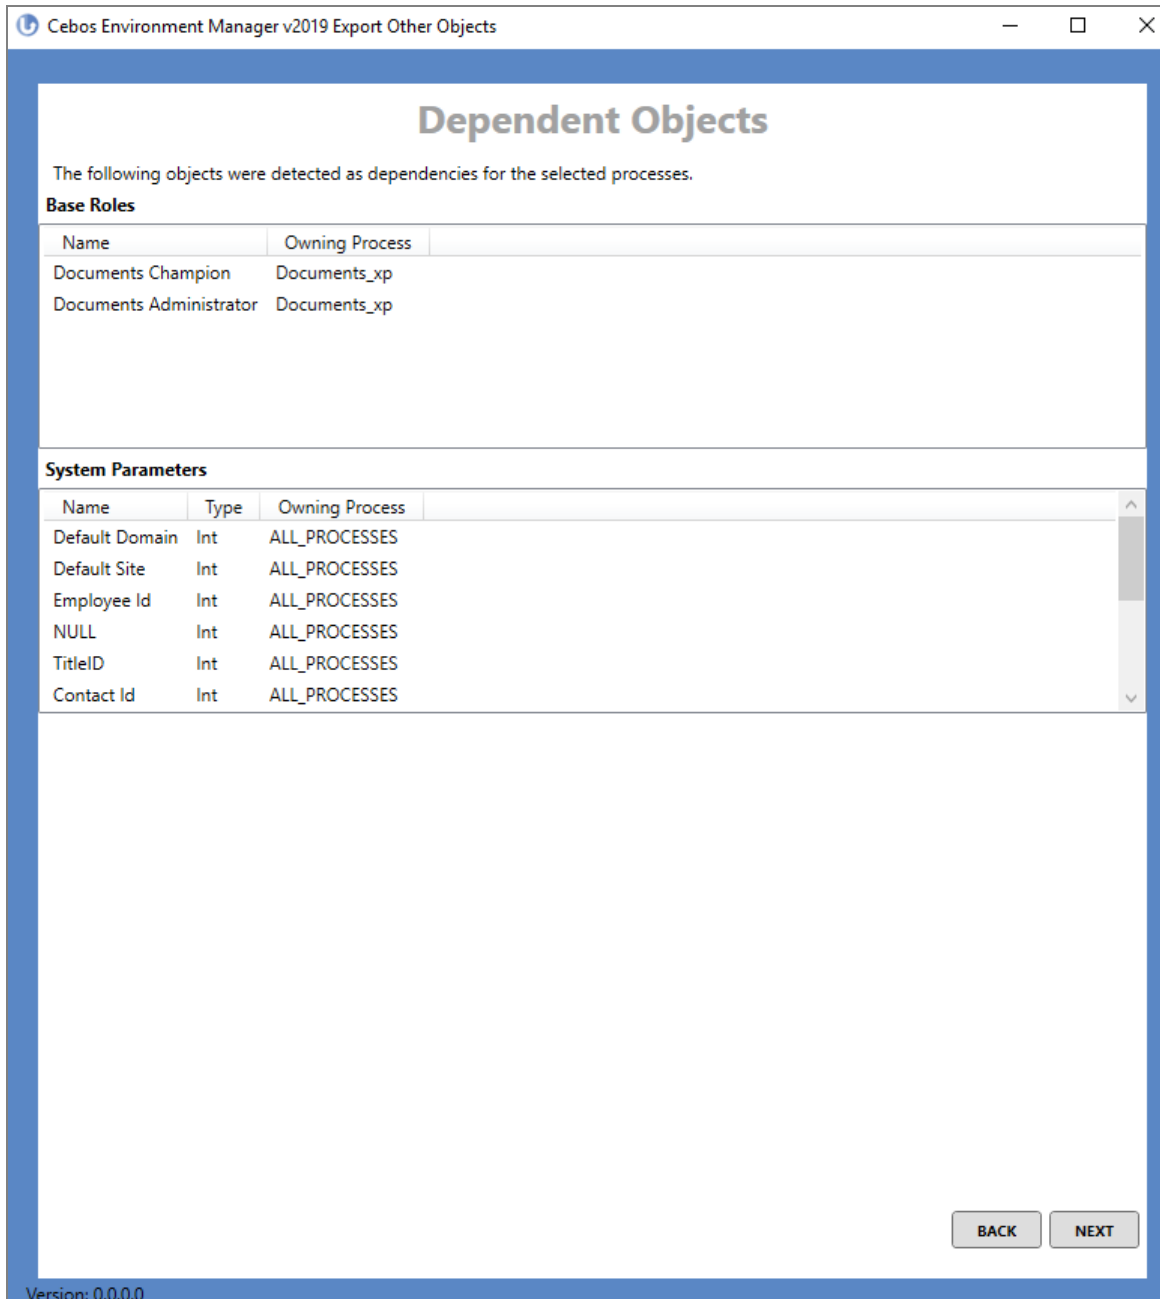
Cebos Environment Manager v2019 Export Other Objects

Dependent Objects

The following objects were detected as dependencies for the selected processes.

Base Roles

| Name | Owning Process |
|---|---|
| Documents Champion | Documents_xp |
| Documents Administrator | Documents_xp |

System Parameters

| Name | Type | Owning Process |
|---|---|---|
| Default Domain | Int | ALL_PROCESSES |
| Default Site | Int | ALL_PROCESSES |
| Employee Id | Int | ALL_PROCESSES |
| NULL | Int | ALL_PROCESSES |
| TitleID | Int | ALL_PROCESSES |
| Contact Id | Int | ALL_PROCESSES |

BACK NEXT

Version: 0.0.0.0